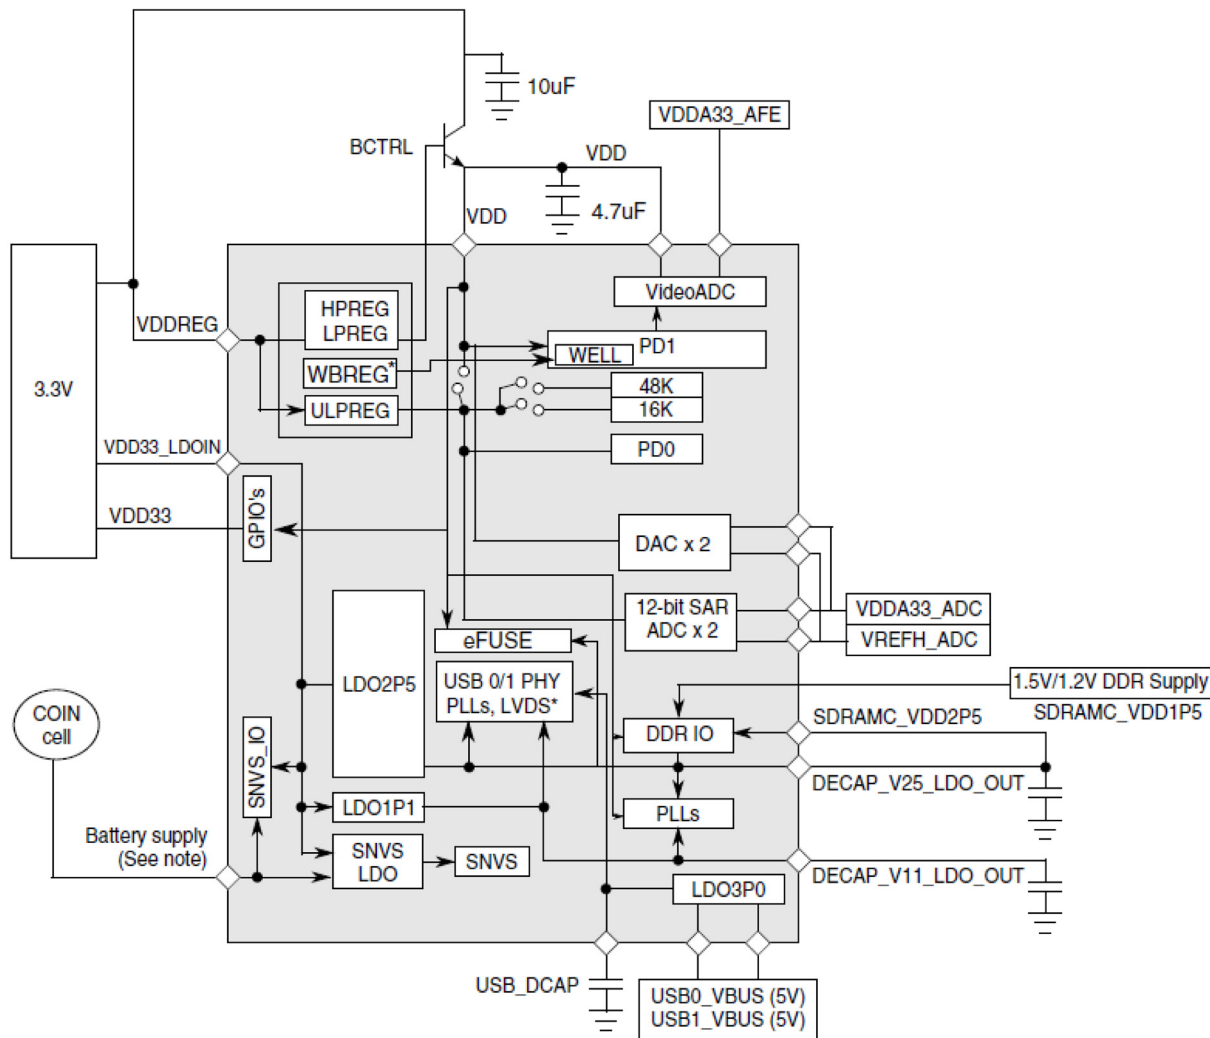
10uF

VDDA33_AFE

BCTRL

VDD

4.7uF

VDD

3.3V

VDDREG

HPREG
LPREG

VideoADC

WBREG*

WELL

PD1

48K

ULPREG

16K

VDD33_LDOIN

PD0

VDD33

GPIO's

DAC x 2

12-bit SAR ADC x 2

VDDA33_ADC

LDO2P5

eFUSE

VREFH_ADC

1.5V/1.2V DDR Supply

USB 0/1 PHY PLLs, LVDS*

SDRAMC_VDD1P5

COIN cell

SDRAMC_VDD2P5

DDR IO

SNVS_IO

DECAP_V25_LDO_OUT

LDO1P1

PLLs

Battery supply (See note)

SNVS LDO

SNVS

DECAP_V11_LDO_OUT

LDO3P0

USB_DCAP

USB0_VBUS (5V)
USB1_VBUS (5V)